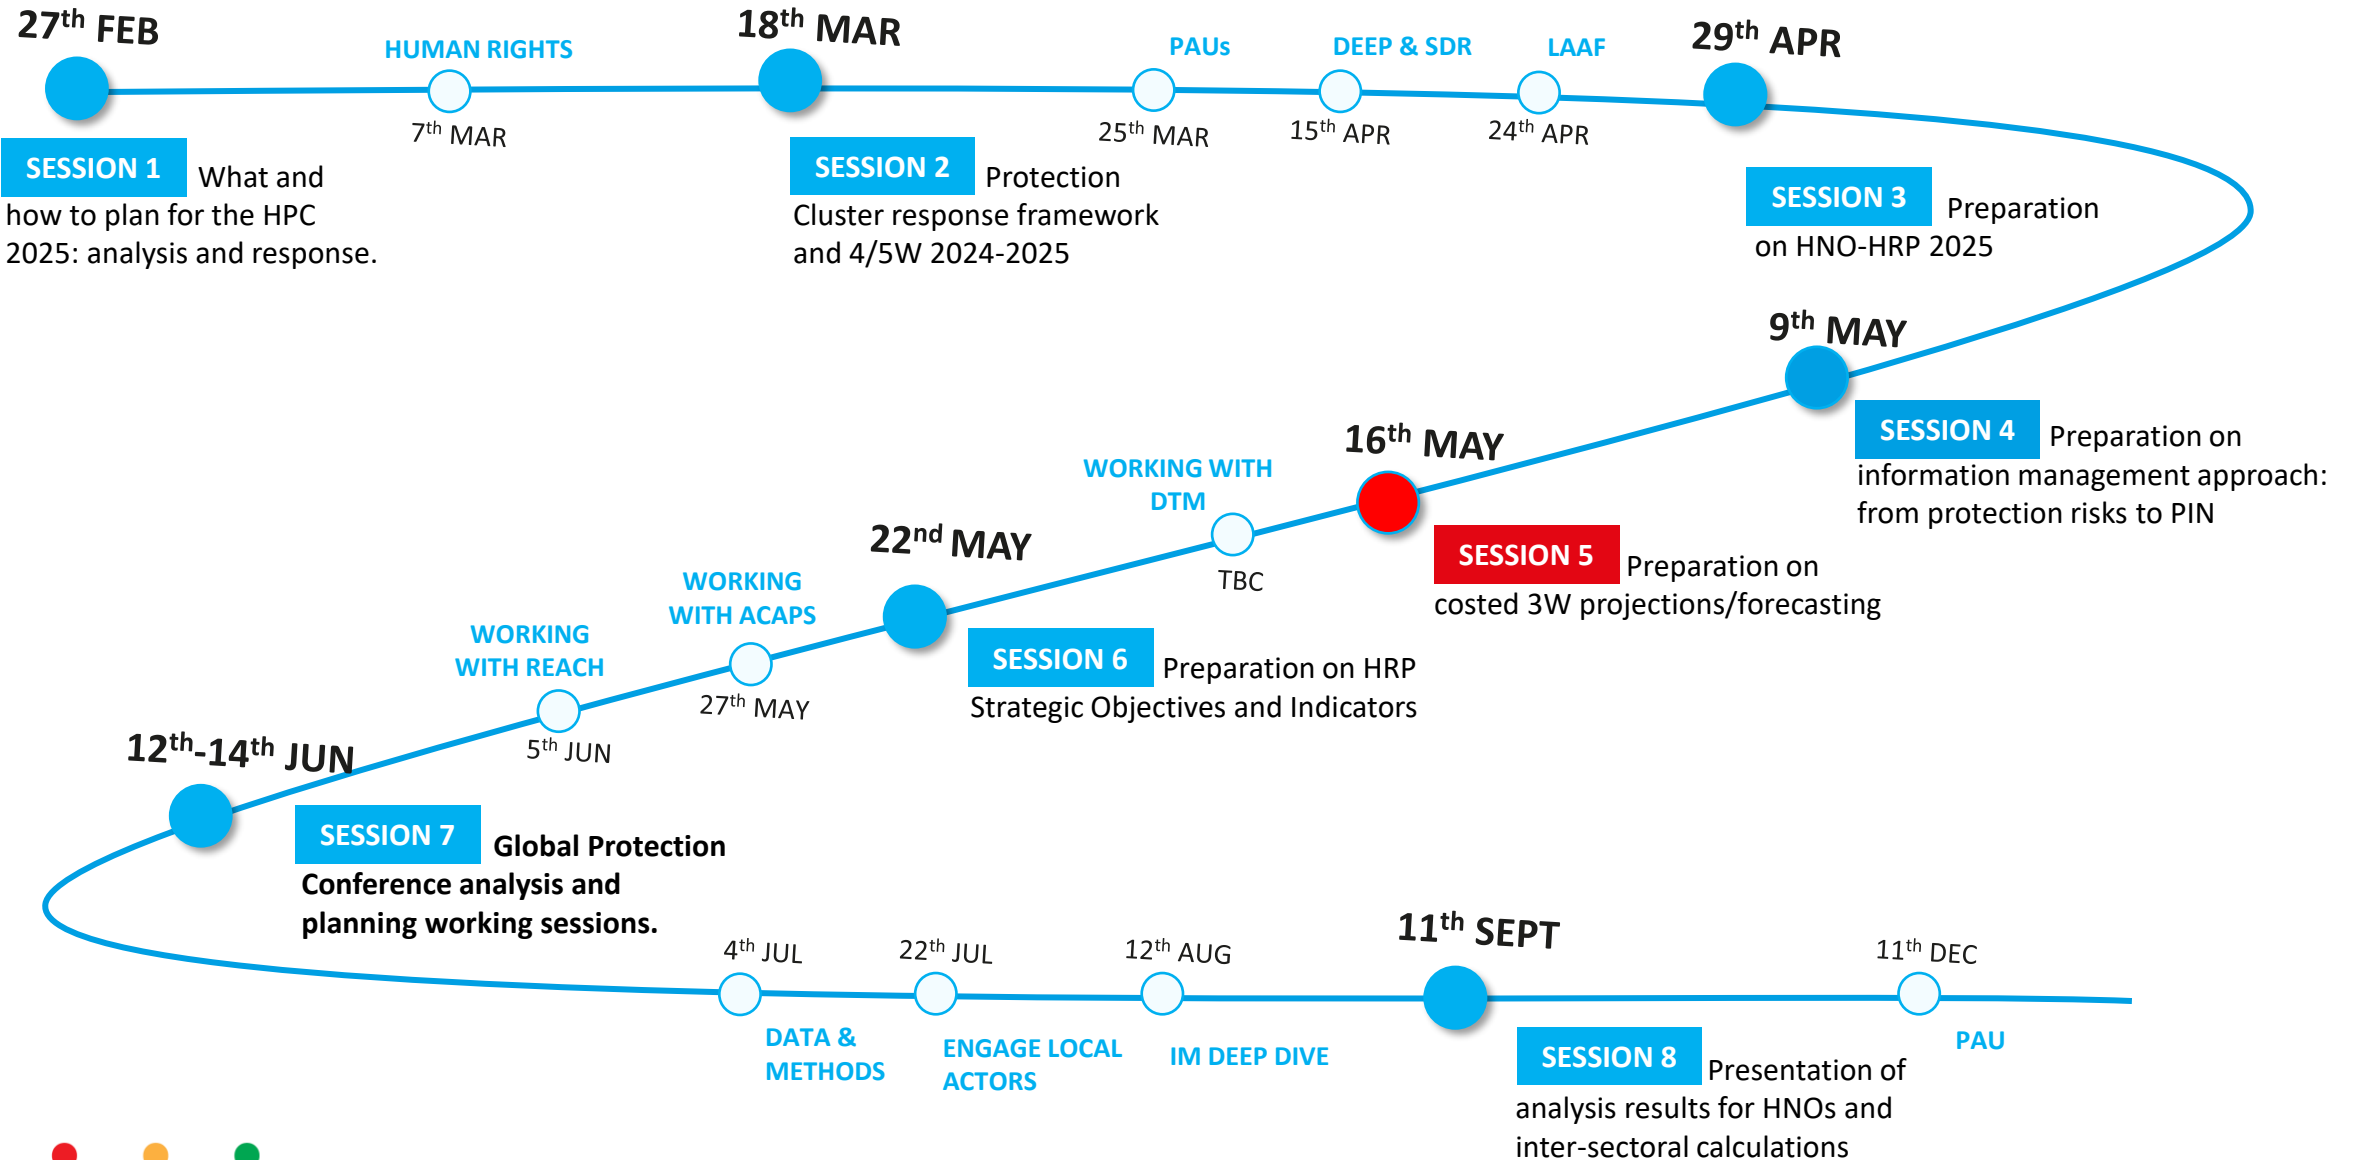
27$^{th}$ FEB

HUMAN RIGHTS

7$^{th}$ MAR

SESSION 1 What and how to plan for the HPC 2025: analysis and response.

18$^{th}$ MAR

SESSION 2 Protection Cluster response framework and 4/5W 2024-2025

PAUs

25$^{th}$ MAR

DEEP & SDR

15$^{th}$ APR

LAAF

24$^{th}$ APR

29$^{th}$ APR

SESSION 3 Preparation on HNO-HRP 2025

9$^{th}$ MAY

SESSION 4 Preparation on information management approach: from protection risks to PIN

16$^{th}$ MAY

SESSION 5 Preparation on costed 3W projections/forecasting

WORKING WITH DTM

TBC

22$^{nd}$ MAY

SESSION 6 Preparation on HRP Strategic Objectives and Indicators

WORKING WITH ACAPS

27$^{th}$ MAY

WORKING WITH REACH

5$^{th}$ JUN

12$^{th}$-14$^{th}$ JUN

SESSION 7 Global Protection Conference analysis and planning working sessions.

4$^{th}$ JUL

DATA & METHODS

22$^{th}$ JUL

ENGAGE LOCAL ACTORS

12$^{th}$ AUG

IM DEEP DIVE

11$^{th}$ SEPT

SESSION 8 Presentation of analysis results for HNOs and inter-sectoral calculations

11$^{th}$ DEC

PAU